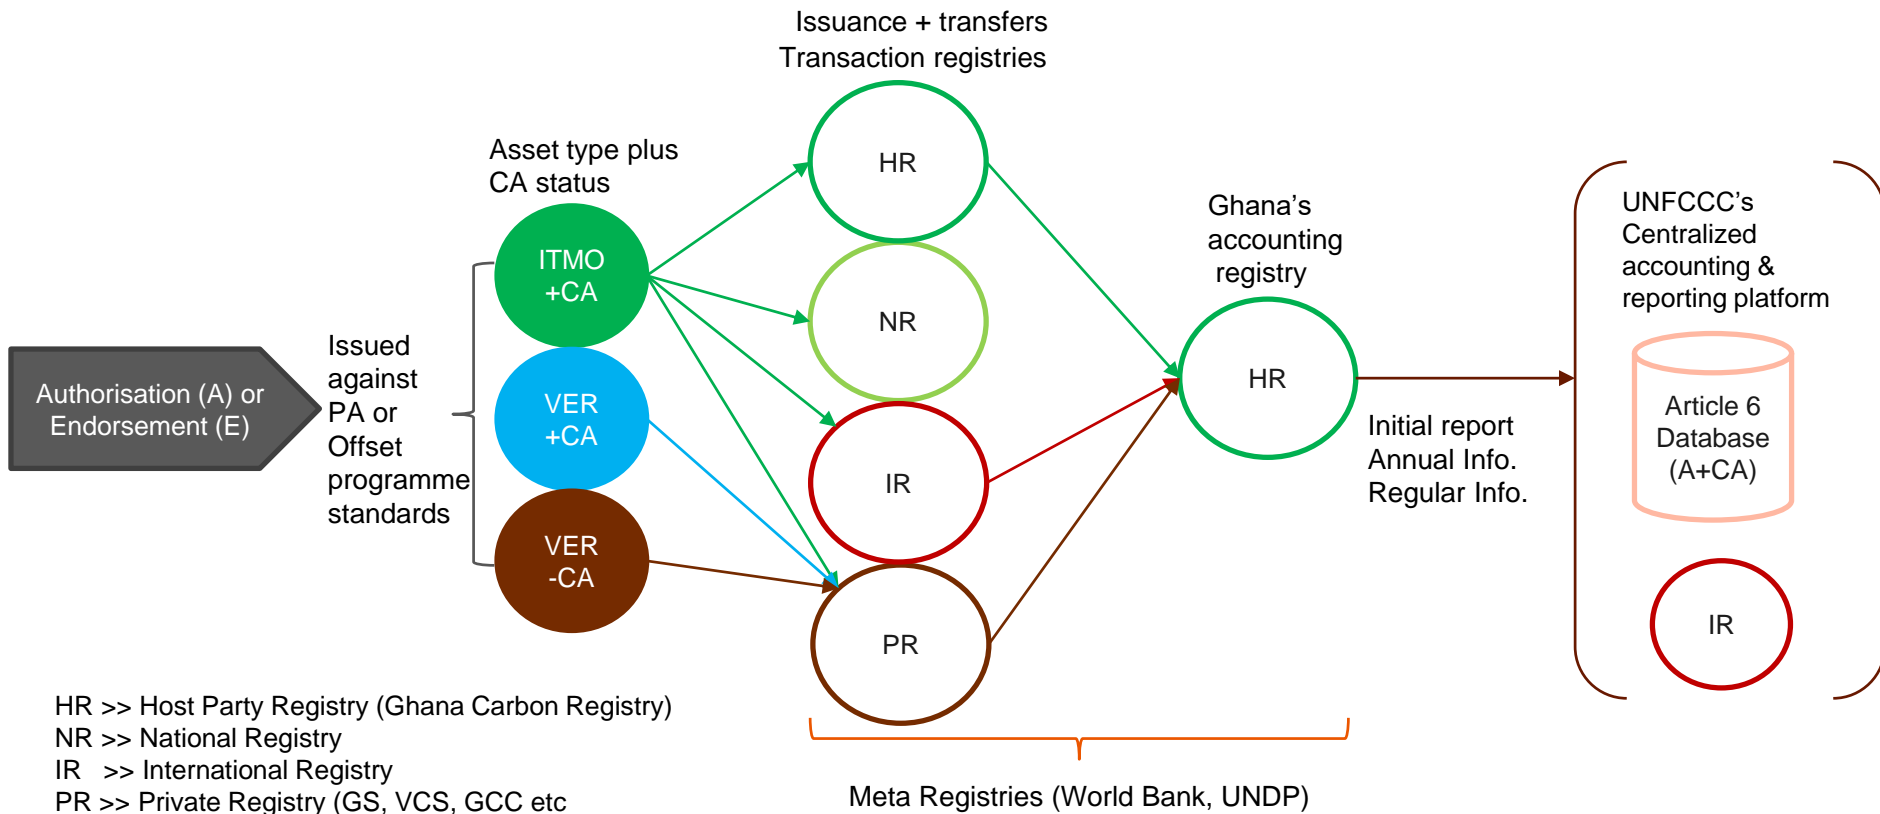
Issuance + transfers
Transaction registries

Asset type plus CA status

Authorisation (A) or Endorsement (E)

Issued against PA or Offset programme standards

ITMO +CA

VER +CA

VER -CA

HR

NR

IR

PR

Ghana's accounting registry

HR

Initial report
Annual Info.
Regular Info.

UNFCCC's Centralized accounting & reporting platform

Article 6 Database (A+CA)

IR

HR >> Host Party Registry (Ghana Carbon Registry)
NR >> National Registry
IR >> International Registry
PR >> Private Registry (GS, VCS, GCC etc

Meta Registries (World Bank, UNDP)